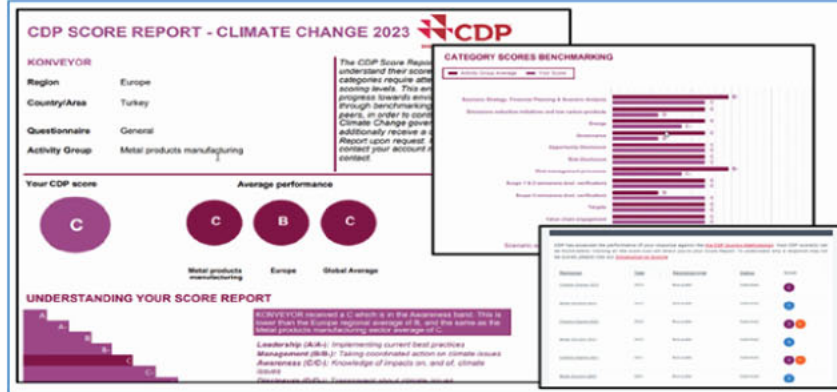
CDP SCORE REPORT - CLIMATE CHANGE 2023

CDP

KONVEYOR

| | |
|---|---|
| Region | Europe |
| Country/Area | Turkey |
| Questionnaire | General |
| Activity Group | Metal products manufacturing |

The CDP Score Report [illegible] understand their score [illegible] categories require atte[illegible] scoring levels. This en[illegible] progress towards envi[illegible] through benchmarking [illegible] peers, in order to cont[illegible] Climate Change gove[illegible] additionally receive a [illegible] Report upon request. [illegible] contact your account m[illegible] contact.

Your CDP score

C

Average performance

C
Metal products manufacturing

B
Europe

C
Global Average

UNDERSTANDING YOUR SCORE REPORT

A
A-
B
B-
C
C-

KONVEYOR received a C which is in the Awareness band. This is lower than the Europe regional average of B, and the same as the Metal products manufacturing sector average of C.

Leadership (A/A-): Implementing current best practices
Management (B/B-): Taking coordinated action on climate issues
Awareness (C/C-): Knowledge of impacts on, and of, climate issues
Disclosure (D/D-): Transparent about climate issues

CATEGORY SCORES BENCHMARKING

Activity Group Average
Your Score

Business Strategy, Financial Planning & Scenario Analysis
Emissions reduction initiatives and low carbon products
Energy
Governance
Opportunity Disclosure
Risk Disclosure
Risk management processes
Scope 1 & 2 emissions (incl. verification)
Scope 3 emissions (incl. verification)
Targets
Value chain engagement

Scenario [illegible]

CDP has assessed the performance of your response against the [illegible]

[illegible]